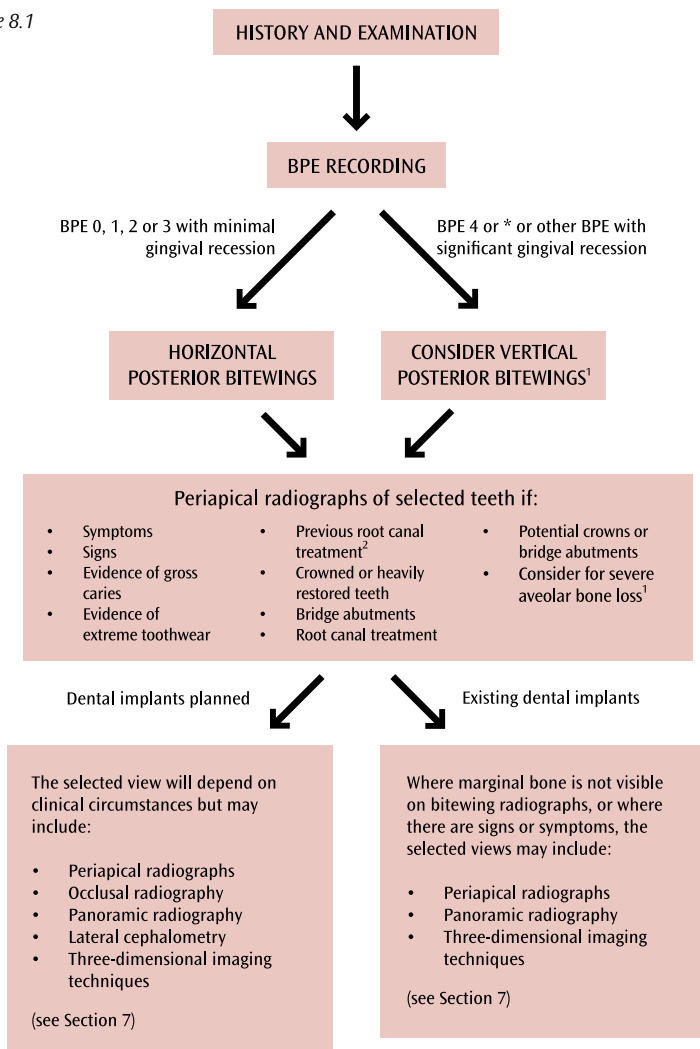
e 8.1

HISTORY AND EXAMINATION

BPE RECORDING

BPE 0, 1, 2 or 3 with minimal gingival recession

BPE 4 or * or other BPE with significant gingival recession

HORIZONTAL POSTERIOR BITEWINGS

CONSIDER VERTICAL POSTERIOR BITEWINGS$^1$

Periapical radiographs of selected teeth if:

- Symptoms
- Signs
- Evidence of gross caries
- Evidence of extreme toothwear

- Previous root canal treatment$^2$
- Crowned or heavily restored teeth
- Bridge abutments
- Root canal treatment

- Potential crowns or bridge abutments
- Consider for severe aveolar bone loss$^1$

Dental implants planned

Existing dental implants

The selected view will depend on clinical circumstances but may include:

- Periapical radiographs
- Occlusal radiography
- Panoramic radiography
- Lateral cephalometry
- Three-dimensional imaging techniques

(see Section 7)

Where marginal bone is not visible on bitewing radiographs, or where there are signs or symptoms, the selected views may include:

- Periapical radiographs
- Panoramic radiography
- Three-dimensional imaging techniques

(see Section 7)